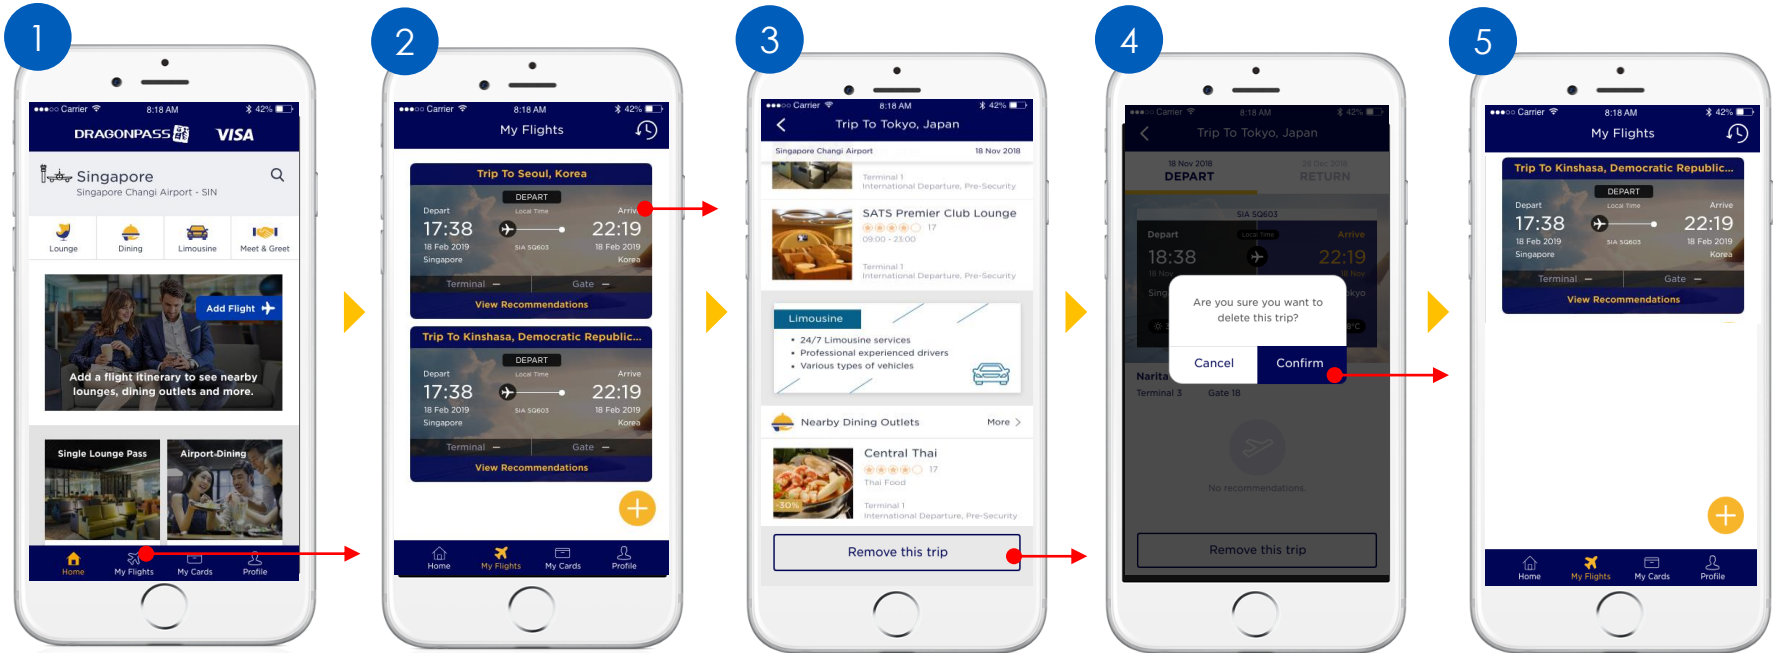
1

●●●○○ Carrier 8:18 AM 42%

DRAGONPASS VISA

Singapore
Singapore Changi Airport - SIN

Lounge Dining Limousine Meet & Greet

Add Flight

Add a flight itinerary to see nearby lounges, dining outlets and more.

Single Lounge Pass
Airport-Dining

Home My Flights My Cards Profile

2

●●●○○ Carrier 8:18 AM 42%

My Flights

Trip To Seoul, Korea
DEPART
Depart Local Time Arriv
17:38 22:19
18 Feb 2019 SIA SQ603 18 Feb 2019
Singapore Korea
Terminal — Gate —
View Recommendations

Trip To Kinshasa, Democratic Republic...
DEPART
Depart Local Time Arrive
17:38 22:19
18 Feb 2019 SIA SQ603 18 Feb 2019
Singapore Korea
Terminal — Gate —
View Recommendations

Home My Flights My Cards Profile

3

●●●○○ Carrier 8:18 AM 42%

Trip To Tokyo, Japan

Singapore Changi Airport 18 Nov 2018

Terminal 1
International Departure, Pre-Security

SATS Premier Club Lounge
17
09:00 - 23:00
Terminal 1
International Departure, Pre-Security

Limousine
• 24/7 Limousine services
• Professional experienced drivers
• Various types of vehicles

Nearby Dining Outlets More

Central Thai
17
Thai Food
-30%
Terminal 1
International Departure, Pre-Security

Remove this trip

4

●●●○○ Carrier 8:18 AM 42%

Trip To Tokyo, Japan

18 Nov 2018 20 Dec 2018
DEPART RETURN

SIA SQ603
Depart Local Time Arrive
18:38 22:19
18 Nov 18 Nov
Sing kyo

Are you sure you want to delete this trip?

Cancel Confirm

Narita
Terminal 3 Gate 18

No recommendations.

Remove this trip

5

●●●○○ Carrier 8:18 AM 42%

My Flights

Trip To Kinshasa, Democratic Republic...
DEPART
Depart Local Time Arrive
17:38 22:19
18 Feb 2019 SIA SQ603 18 Feb 2019
Singapore Korea
Terminal — Gate —
View Recommendations

Home My Flights My Cards Profile